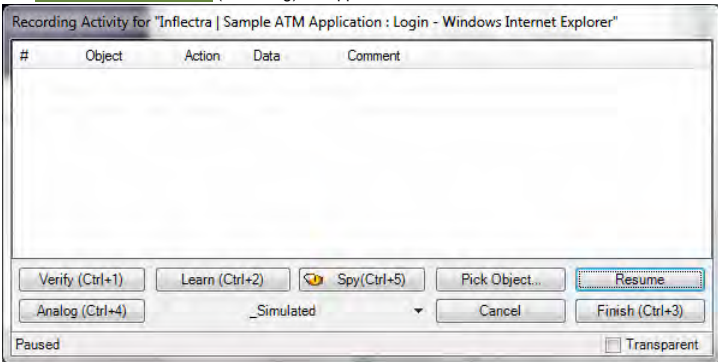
Recording Activity for "Inflectra | Sample ATM Application : Login - Windows Internet Explorer"

| # | Object | Action | Data | Comment |
|---|---|---|---|---|

Verify (Ctrl+1) Learn (Ctrl+2) Spy(Ctrl+5) Pick Object... Resume

Analog (Ctrl+4) _Simulated Cancel Finish (Ctrl+3)

Paused Transparent